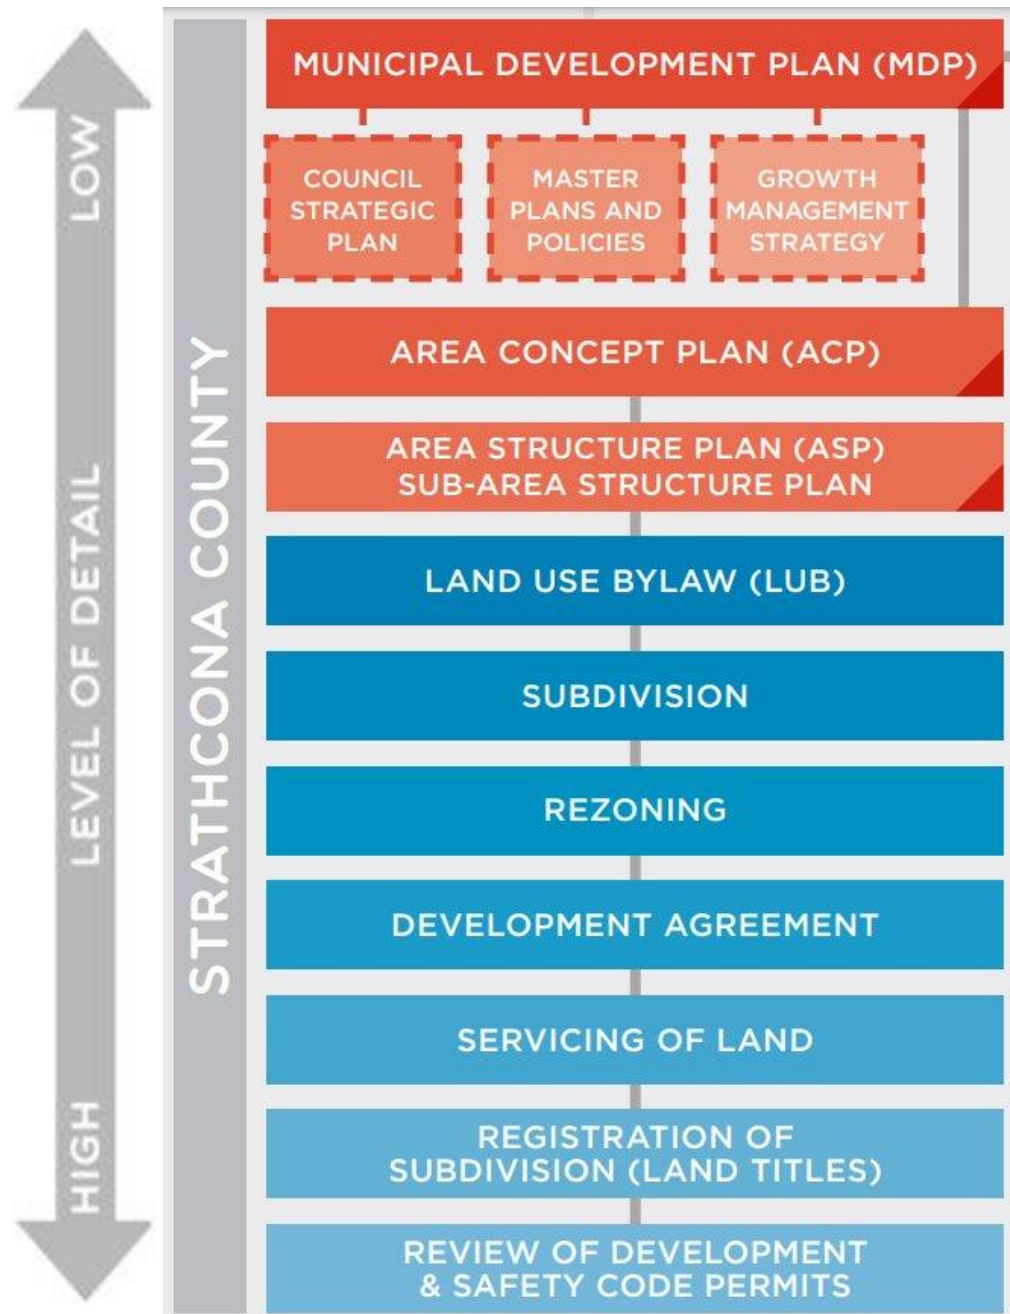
LOW
LEVEL OF DETAIL
HIGH

STRATHCONA COUNTY

MUNICIPAL DEVELOPMENT PLAN (MDP)

COUNCIL STRATEGIC PLAN

MASTER PLANS AND POLICIES

GROWTH MANAGEMENT STRATEGY

AREA CONCEPT PLAN (ACP)

AREA STRUCTURE PLAN (ASP)
SUB-AREA STRUCTURE PLAN

LAND USE BYLAW (LUB)

SUBDIVISION

REZONING

DEVELOPMENT AGREEMENT

SERVICING OF LAND

REGISTRATION OF SUBDIVISION (LAND TITLES)

REVIEW OF DEVELOPMENT & SAFETY CODE PERMITS